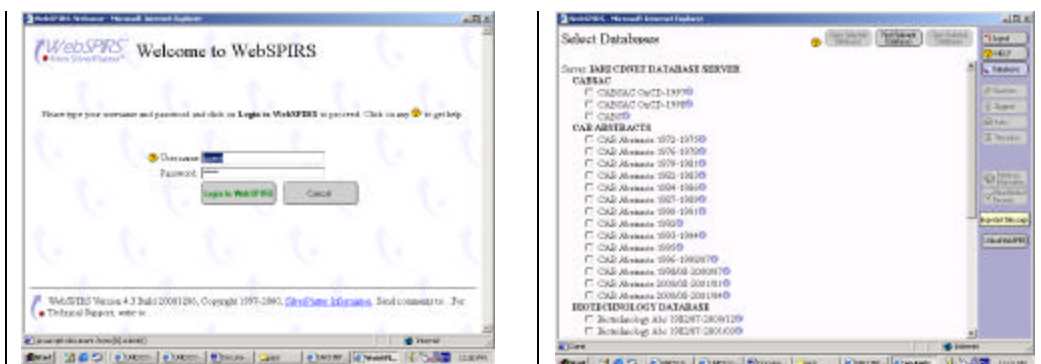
WebSPIRS Webserver - Microsoft Internet Explorer

WebSPIRS from SilverPlatter

Welcome to WebSPIRS

Please type your username and password and click on Login to WebSPIRS to proceed. Click on any ? to get help.

Username: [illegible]

Password: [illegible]

Login to WebSPIRS

Cancel

WebSPIRS Version 4.3 Build 20001206, Copyright 1997-2000, SilverPlatter Information. Send comments to . For Technical Support, write to .

WebSPIRS - Microsoft Internet Explorer

Select Databases

Server: JARI CINET DATABASE SERVER

CABSAC

CABSAC On CD-1997

CABSAC On CD-1998

CABS

CAB ABSTRACTS

CAB Abstracts 1972-1975

CAB Abstracts 1976-1978

CAB Abstracts 1979-1981

CAB Abstracts 1982-1983

CAB Abstracts 1984-1986

CAB Abstracts 1987-1989

CAB Abstracts 1990-1991

CAB Abstracts 1992

CAB Abstracts 1993-1994

CAB Abstracts 1995

CAB Abstracts 1996-1998/07

CAB Abstracts 1998/08-2000/07

CAB Abstracts 2000/08-2001/01

CAB Abstracts 2000/08-2001/04

BIOTECHNOLOGY DATABASE

Biotechnology Abs 1982/07-2000/12

Biotechnology Abs 1982/07-2001/03

Logout

HELP

Databases

Search

Suggest

Index

Thesaurus

Login to WebSPIRS

Done

Internet

Start